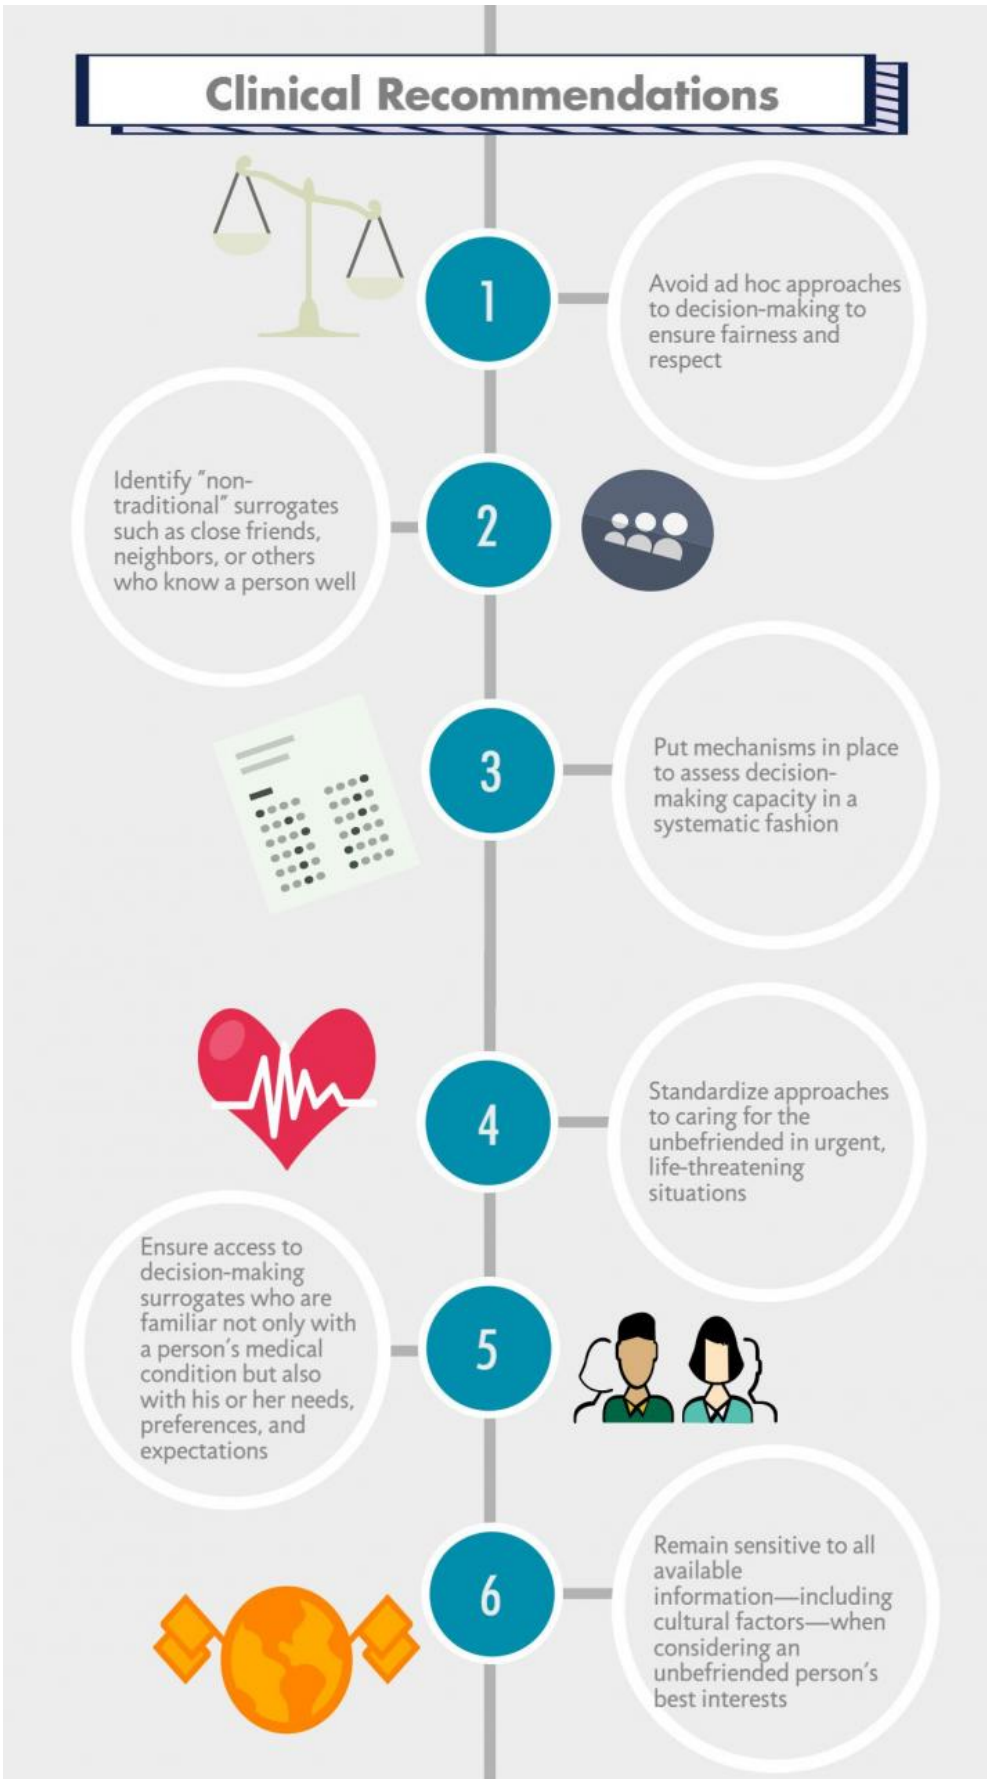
Clinical Recommendations

1

Avoid ad hoc approaches to decision-making to ensure fairness and respect

Identify "non-traditional" surrogates such as close friends, neighbors, or others who know a person well

2

3

Put mechanisms in place to assess decision-making capacity in a systematic fashion

4

Standardize approaches to caring for the unbefriended in urgent, life-threatening situations

Ensure access to decision-making surrogates who are familiar not only with a person's medical condition but also with his or her needs, preferences, and expectations

5

6

Remain sensitive to all available information—including cultural factors—when considering an unbefriended person's best interests